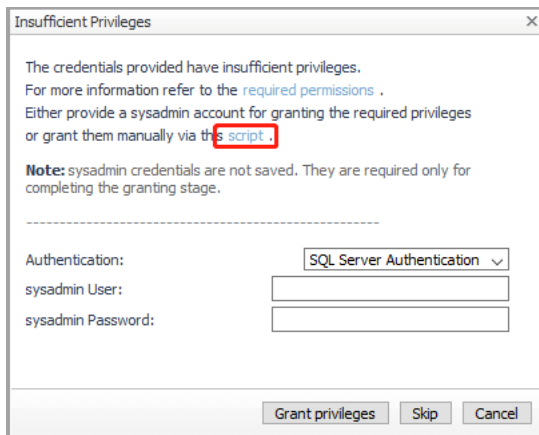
Insufficient Privileges

The credentials provided have insufficient privileges.
For more information refer to the required permissions .
Either provide a sysadmin account for granting the required privileges or grant them manually via this script .

**Note:** sysadmin credentials are not saved. They are required only for completing the granting stage.

-----------------------------------------------------

Authentication: SQL Server Authentication
sysadmin User:
sysadmin Password:

Grant privileges Skip Cancel